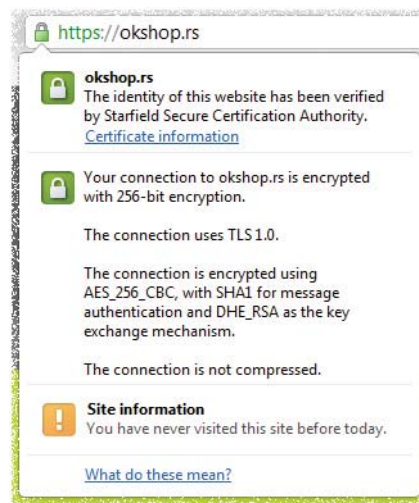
https://okshop.rs

okshop.rs
The identity of this website has been verified by Starfield Secure Certification Authority.
Certificate information

Your connection to okshop.rs is encrypted with 256-bit encryption.

The connection uses TLS 1.0.

The connection is encrypted using AES_256_CBC, with SHA1 for message authentication and DHE_RSA as the key exchange mechanism.

The connection is not compressed.

Site information
You have never visited this site before today.

What do these mean?